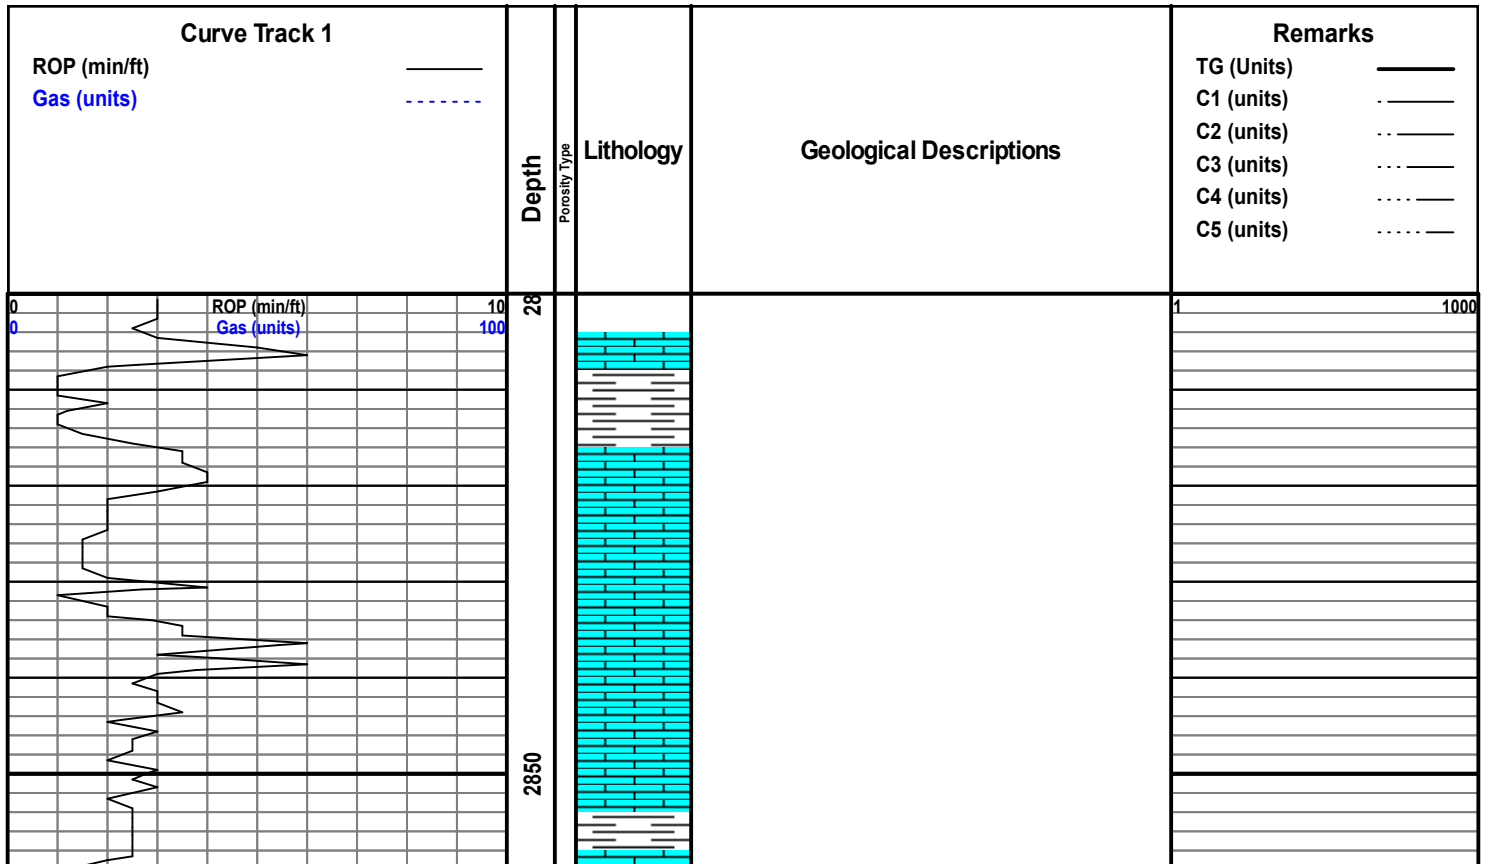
Curve Track 1
ROP (min/ft)
Gas (units)

Depth

Porosity Type

Lithology

Geological Descriptions

Remarks
TG (Units)
C1 (units)
C2 (units)
C3 (units)
C4 (units)
C5 (units)

0 ROP (min/ft) 10
0 Gas (units) 100

28

2850

1 1000